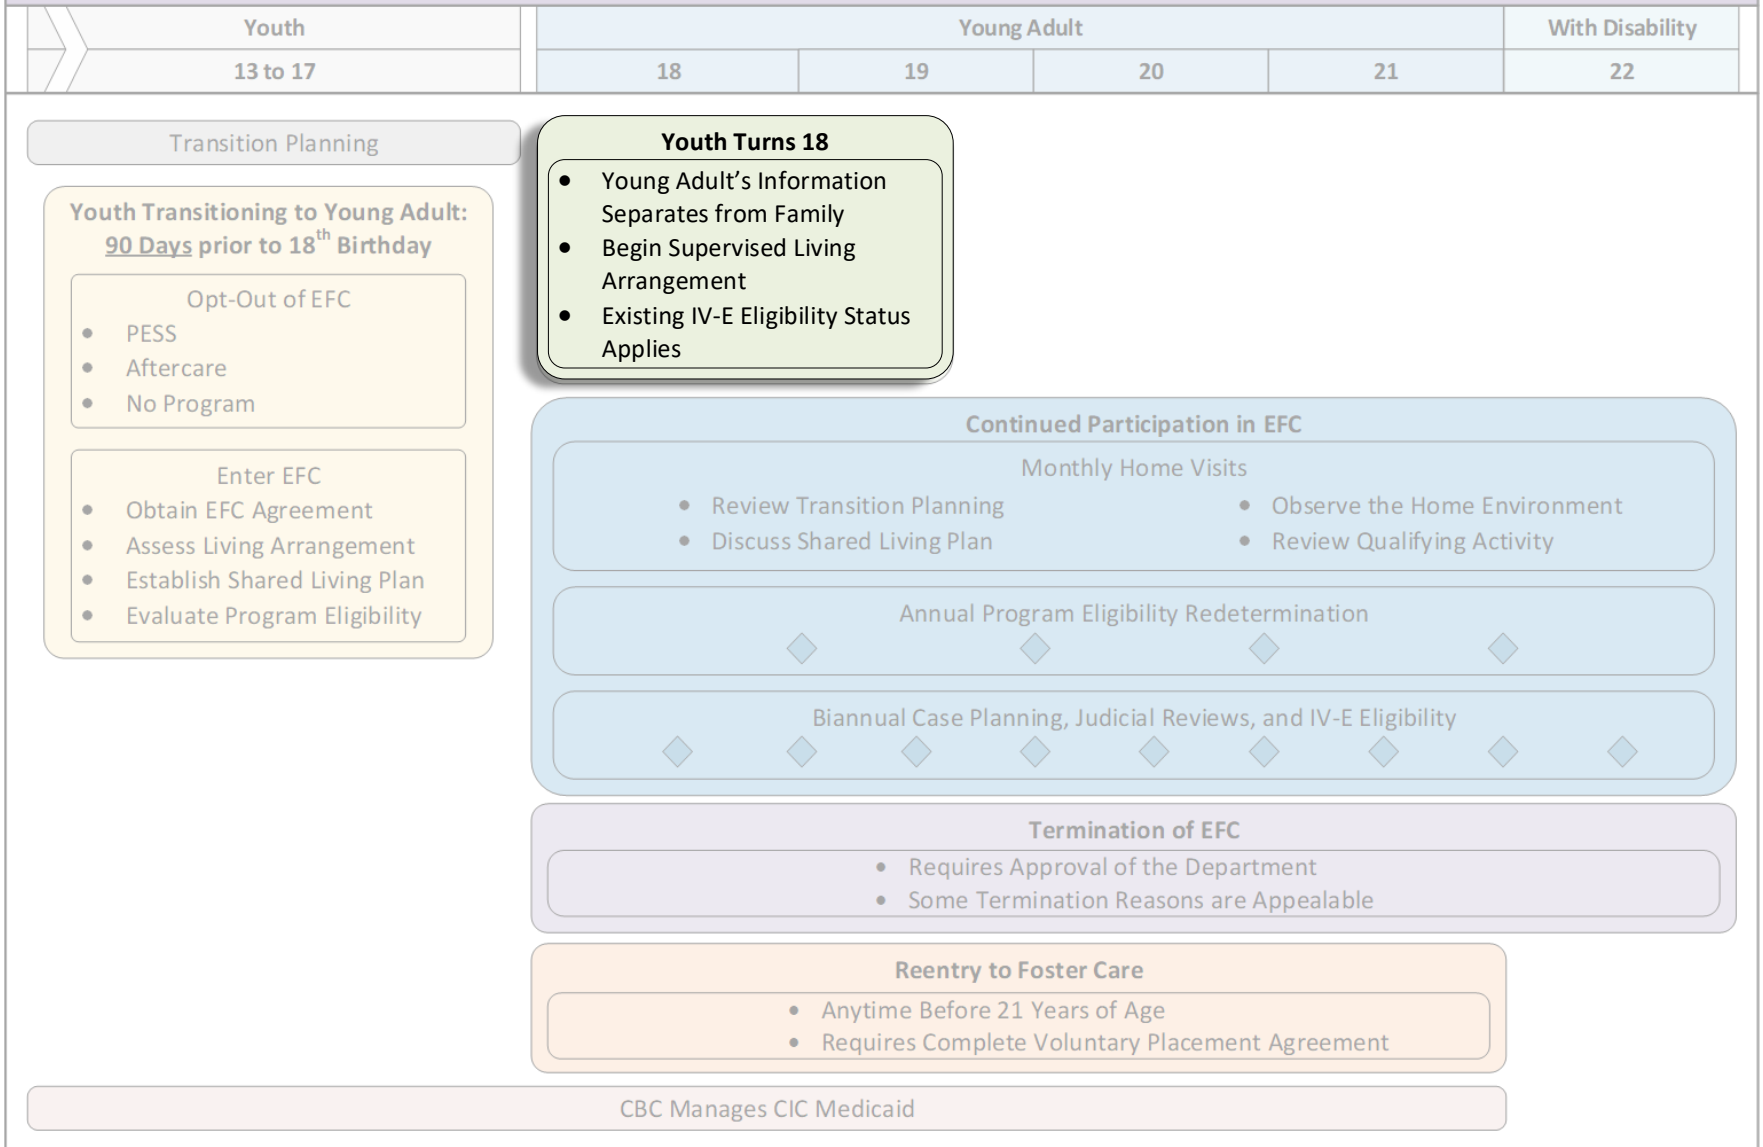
| Youth | Young Adult | | | | With Disability |
|---|---|---|---|---|---|
| 13 to 17 | 18 | 19 | 20 | 21 | 22 |

Transition Planning

Youth Turns 18
- Young Adult's Information Separates from Family
- Begin Supervised Living Arrangement
- Existing IV-E Eligibility Status Applies

Youth Transitioning to Young Adult: 90 Days prior to 18$^{th}$ Birthday

Opt-Out of EFC
- PESS
- Aftercare
- No Program

Enter EFC
- Obtain EFC Agreement
- Assess Living Arrangement
- Establish Shared Living Plan
- Evaluate Program Eligibility

Continued Participation in EFC

Monthly Home Visits
- Review Transition Planning
- Discuss Shared Living Plan
- Observe the Home Environment
- Review Qualifying Activity

Annual Program Eligibility Redetermination

Biannual Case Planning, Judicial Reviews, and IV-E Eligibility

Termination of EFC
- Requires Approval of the Department
- Some Termination Reasons are Appealable

Reentry to Foster Care
- Anytime Before 21 Years of Age
- Requires Complete Voluntary Placement Agreement

CBC Manages CIC Medicaid